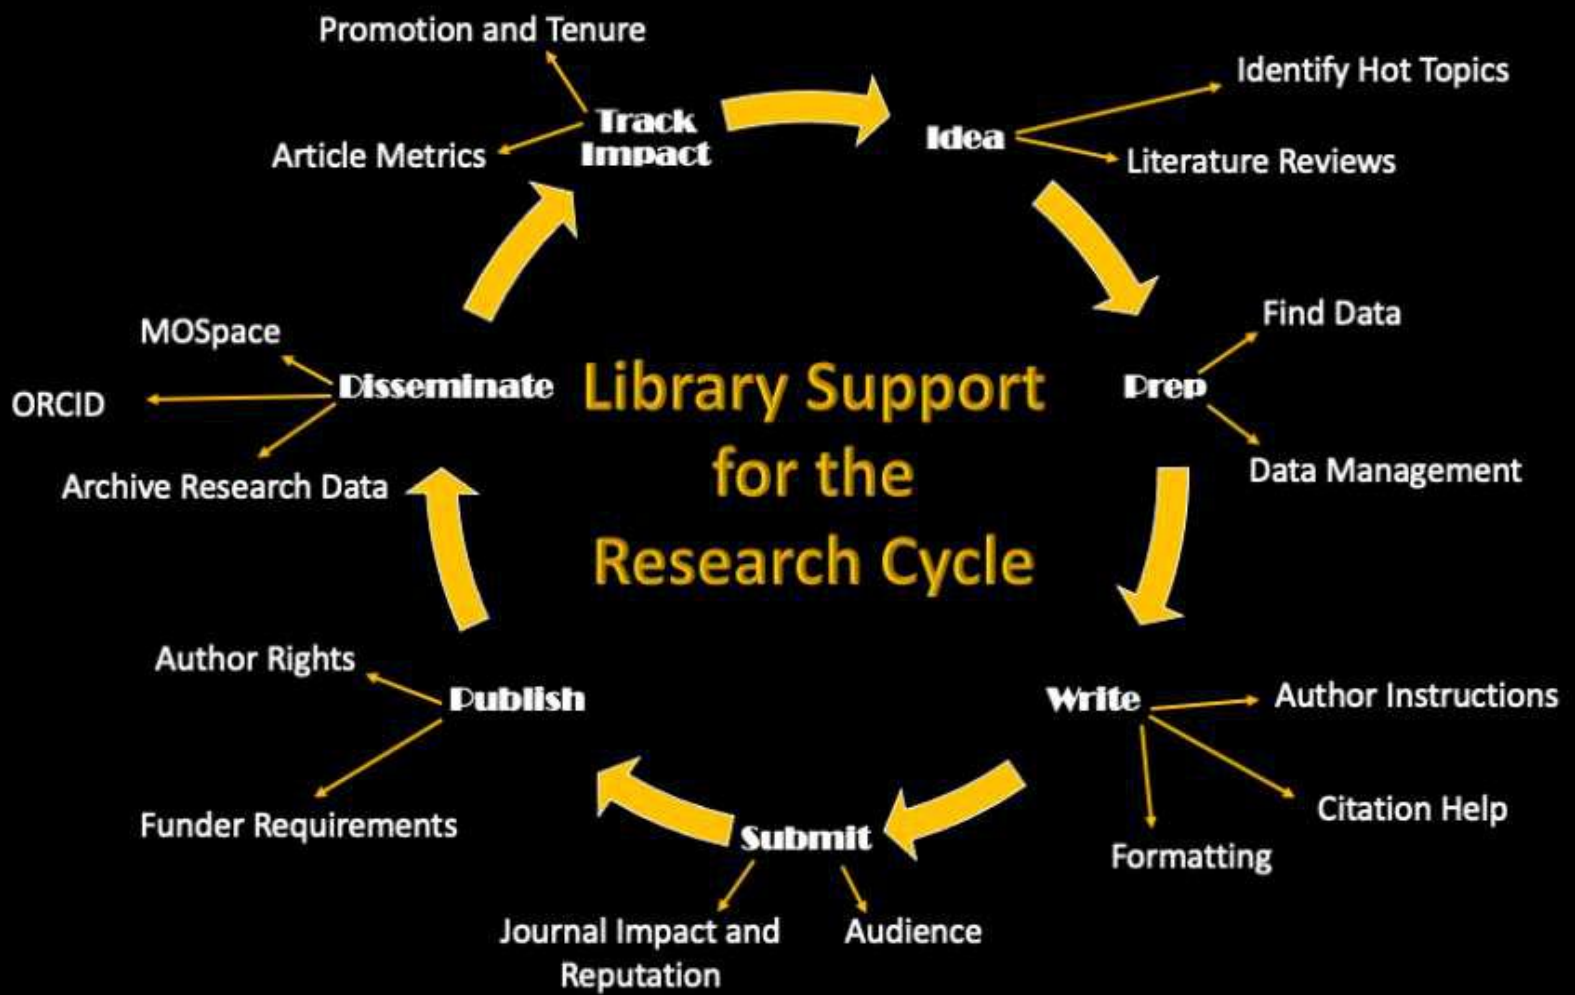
Library Support for the Research Cycle

Idea
Identify Hot Topics
Literature Reviews

Prep
Find Data
Data Management

Write
Author Instructions
Citation Help
Formatting

Submit
Journal Impact and Reputation
Audience

Publish
Author Rights
Funder Requirements

Disseminate
MOSpace
ORCID
Archive Research Data

Track Impact
Promotion and Tenure
Article Metrics